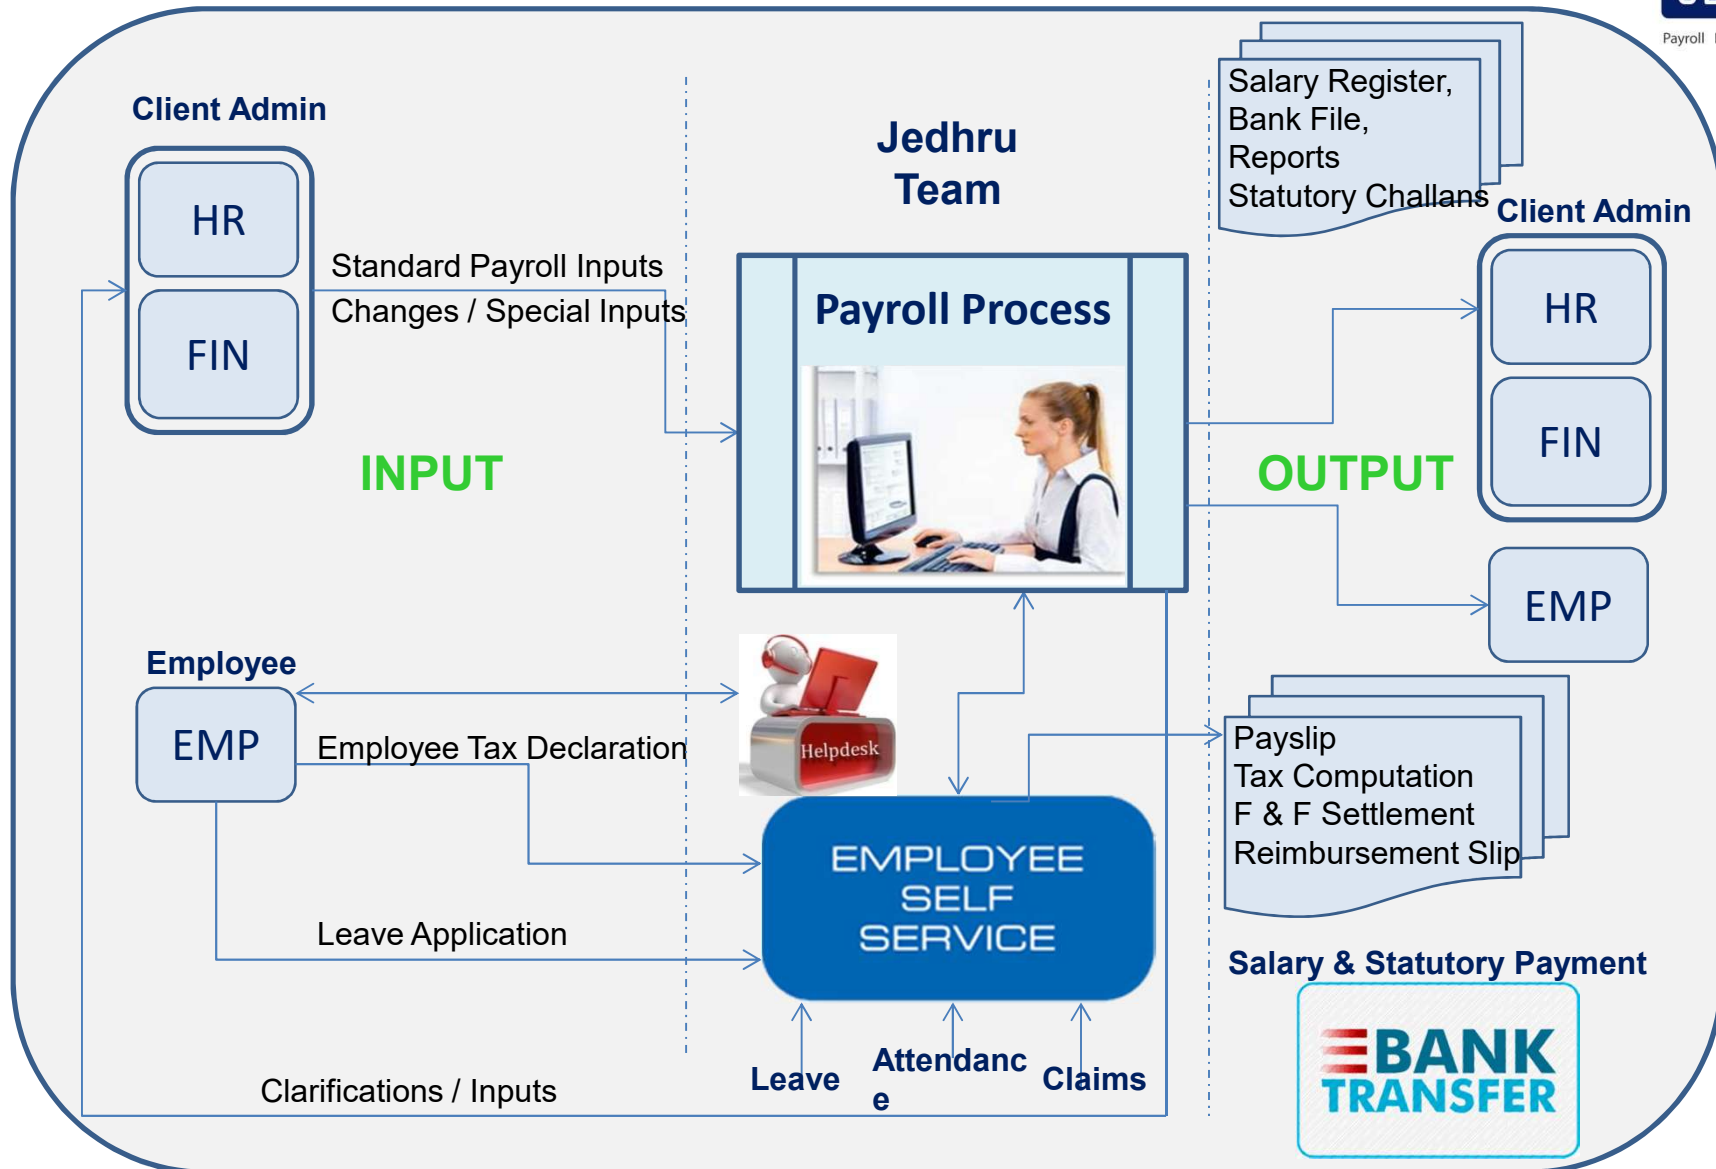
Payroll

Client Admin

HR

FIN

Standard Payroll Inputs
Changes / Special Inputs

INPUT

Jedhru Team

Payroll Process

Salary Register, Bank File, Reports Statutory Challans

Client Admin

HR

FIN

OUTPUT

EMP

Employee

EMP

Employee Tax Declaration

Helpdesk

Leave Application

EMPLOYEE SELF SERVICE

Payslip
Tax Computation
F & F Settlement
Reimbursement Slip

Salary & Statutory Payment

BANK TRANSFER

Clarifications / Inputs

Leave

Attendanc
e

Claims